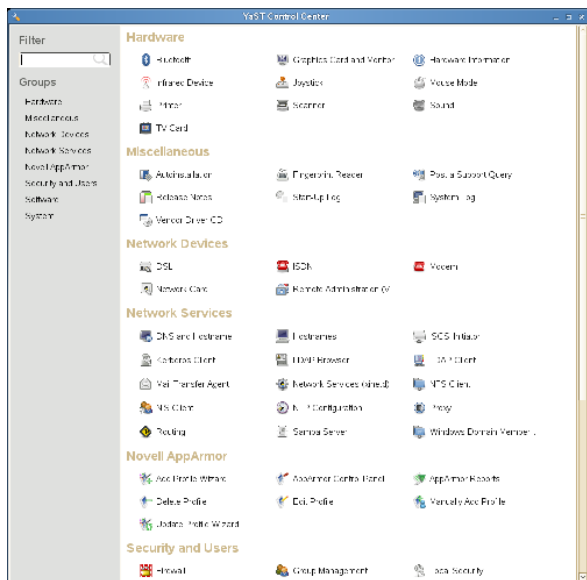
YaST Control Center

Filter

Groups

Hardware
Miscellaneous
Network Devices
Network Services
Novell AppArmor
Security and Users
Software
System

Hardware

Bluetooth
Graphics Card and Monitor
Hardware Information
Infrared Device
Joystick
Mouse Model
Printer
Scanner
Sound
TV Card

Miscellaneous

Autoinstallation
Fingerprint Reader
Postal Support Query
Release Notes
Start-up Log
System Log
Vendor Driver CD

Network Devices

DSL
ISDN
Modem
Network Card
Remote Administration (V

Network Services

DNS and Hostname
Hostnames
iSCSI Initiator
Kerberos Client
LDAP Browser
LDAP Client
Mail Transfer Agent
Network Services (xinetd)
NFS Client
NIS Client
NTP Configuration
Proxy
Routing
Samba Server
Windows Domain Membership

Novell AppArmor

Add Profile Wizard
AppArmor Control Panel
AppArmor Reports
Delete Profile
Edit Profile
Manually Add Profile
Update Profile Wizard

Security and Users

Firewall
Group Management
Local Security